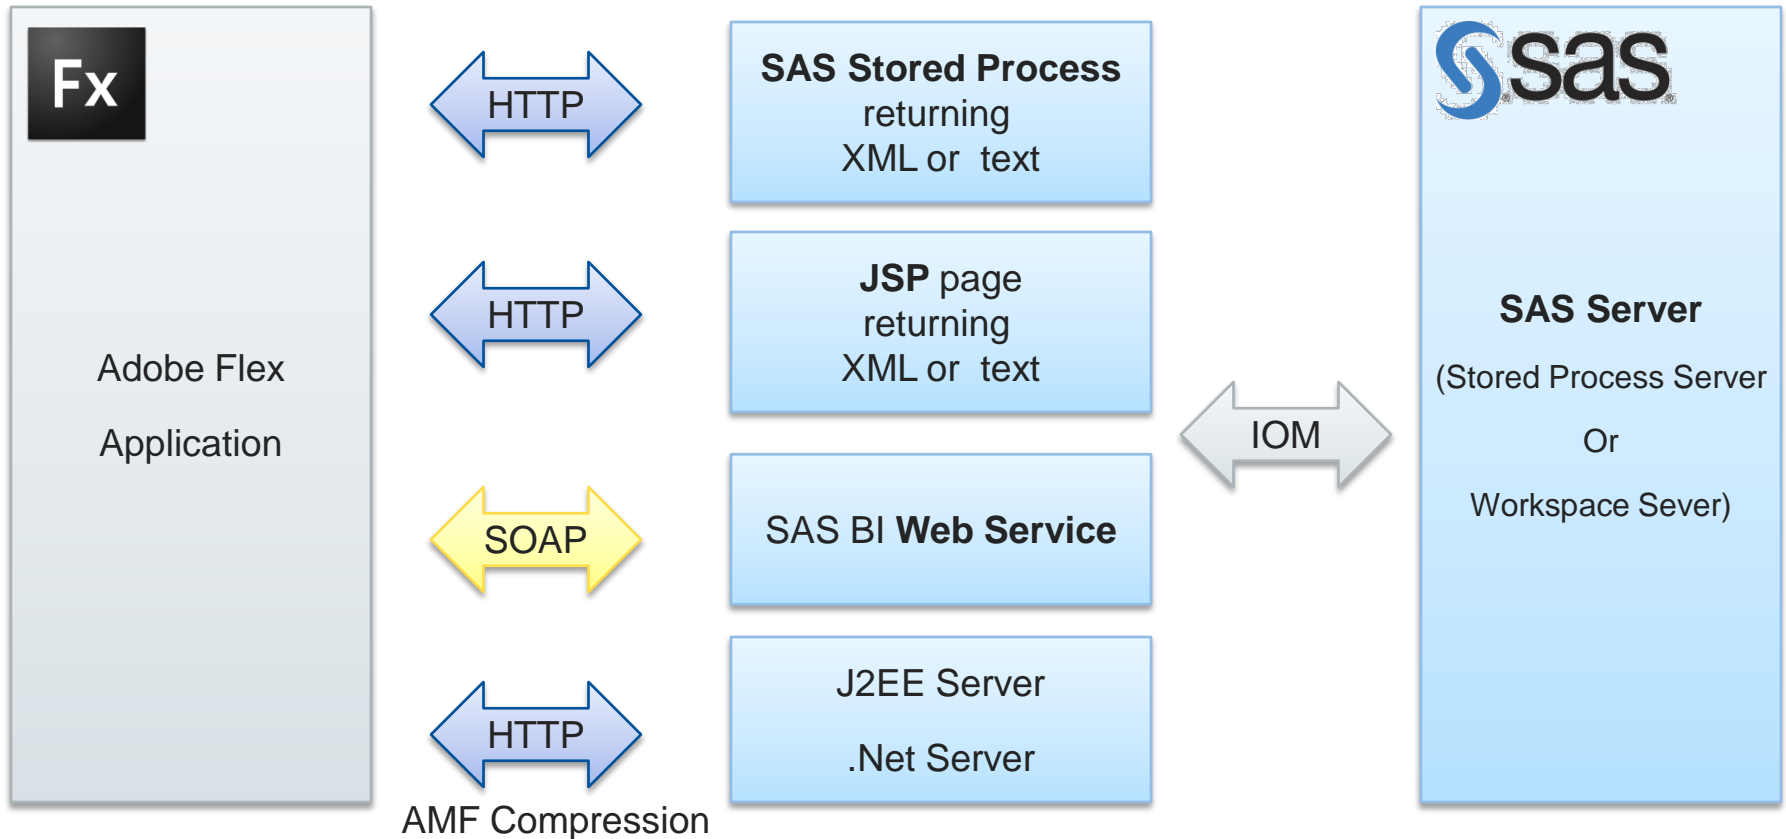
Fx

Adobe Flex

Application

HTTP

HTTP

SOAP

HTTP

AMF Compression

SAS Stored Process returning XML or text

JSP page returning XML or text

SAS BI Web Service

J2EE Server

.Net Server

IOM

sas

SAS Server

(Stored Process Server

Or

Workspace Sever)